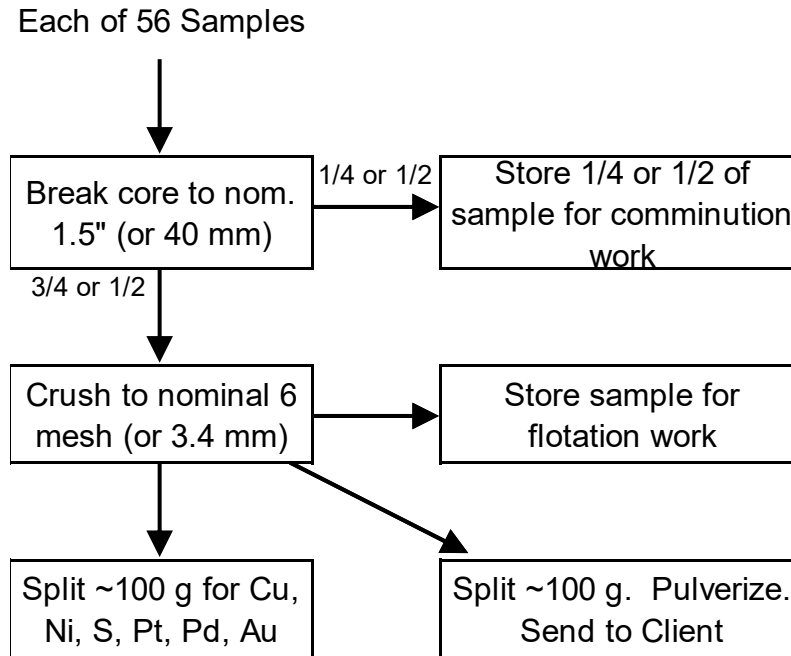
Each of 56 Samples

Break core to nom. 1.5" (or 40 mm)

1/4 or 1/2

Store 1/4 or 1/2 of sample for comminution work

3/4 or 1/2

Crush to nominal 6 mesh (or 3.4 mm)

Store sample for flotation work

Split ~100 g for Cu, Ni, S, Pt, Pd, Au

Split ~100 g. Pulverize. Send to Client